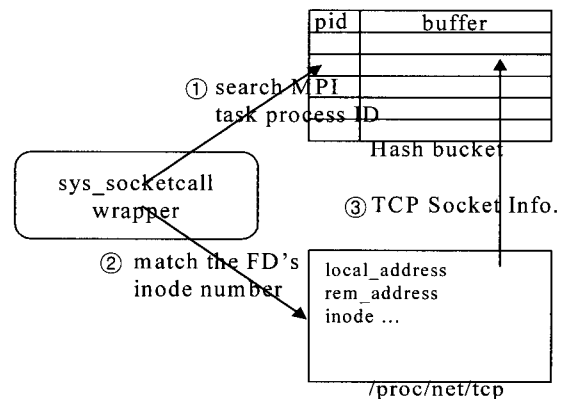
| pid | buffer |
|---|---|
| | |
| | |
| | |
| | |

① search MPI task process ID

Hash bucket

sys_socketcall wrapper

③ TCP Socket Info.

② match the FD's inode number

local_address
rem_address
inode ...

/proc/net/tcp